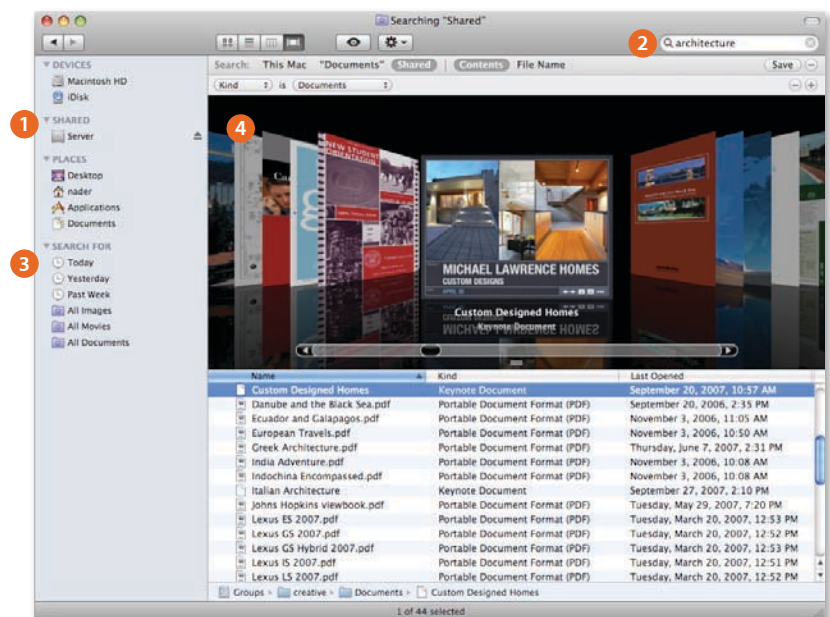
Searching "Shared"

architecture

DEVICES
Macintosh HD
iDisk

SHARED
Server

PLACES
Desktop
nader
Applications
Documents

SEARCH FOR
Today
Yesterday
Past Week
All Images
All Movies
All Documents

1
2
3
4

Search: This Mac "Documents" Shared Contents File Name Save

Kind is Documents

MICHAEL LAWRENCE HOMES
CUSTOM DESIGNS

Custom Designed Homes
Keynote Document

| Name | Kind | Last Opened |
|---|---|---|
| Custom Designed Homes | Keynote Document | September 20, 2007, 10:57 AM |
| Danube and the Black Sea.pdf | Portable Document Format (PDF) | September 20, 2006, 2:35 PM |
| Ecuador and Galapagos.pdf | Portable Document Format (PDF) | November 3, 2006, 11:05 AM |
| European Travels.pdf | Portable Document Format (PDF) | November 3, 2006, 10:50 AM |
| Greek Architecture.pdf | Portable Document Format (PDF) | Thursday, June 7, 2007, 2:31 PM |
| India Adventure.pdf | Portable Document Format (PDF) | November 3, 2006, 10:08 AM |
| Indochina Encompassed.pdf | Portable Document Format (PDF) | November 3, 2006, 10:08 AM |
| Italian Architecture | Keynote Document | September 27, 2007, 2:10 PM |
| Johns Hopkins viewbook.pdf | Portable Document Format (PDF) | Tuesday, May 29, 2007, 7:20 PM |
| Lexus ES 2007.pdf | Portable Document Format (PDF) | Tuesday, March 20, 2007, 12:53 PM |
| Lexus GS 2007.pdf | Portable Document Format (PDF) | Tuesday, March 20, 2007, 12:52 PM |
| Lexus GS Hybrid 2007.pdf | Portable Document Format (PDF) | Tuesday, March 20, 2007, 12:53 PM |
| Lexus IS 2007.pdf | Portable Document Format (PDF) | Tuesday, March 20, 2007, 12:51 PM |
| Lexus LS 2007.pdf | Portable Document Format (PDF) | Tuesday, March 20, 2007, 12:52 PM |

Groups > creative > Documents > Custom Designed Homes

1 of 44 selected